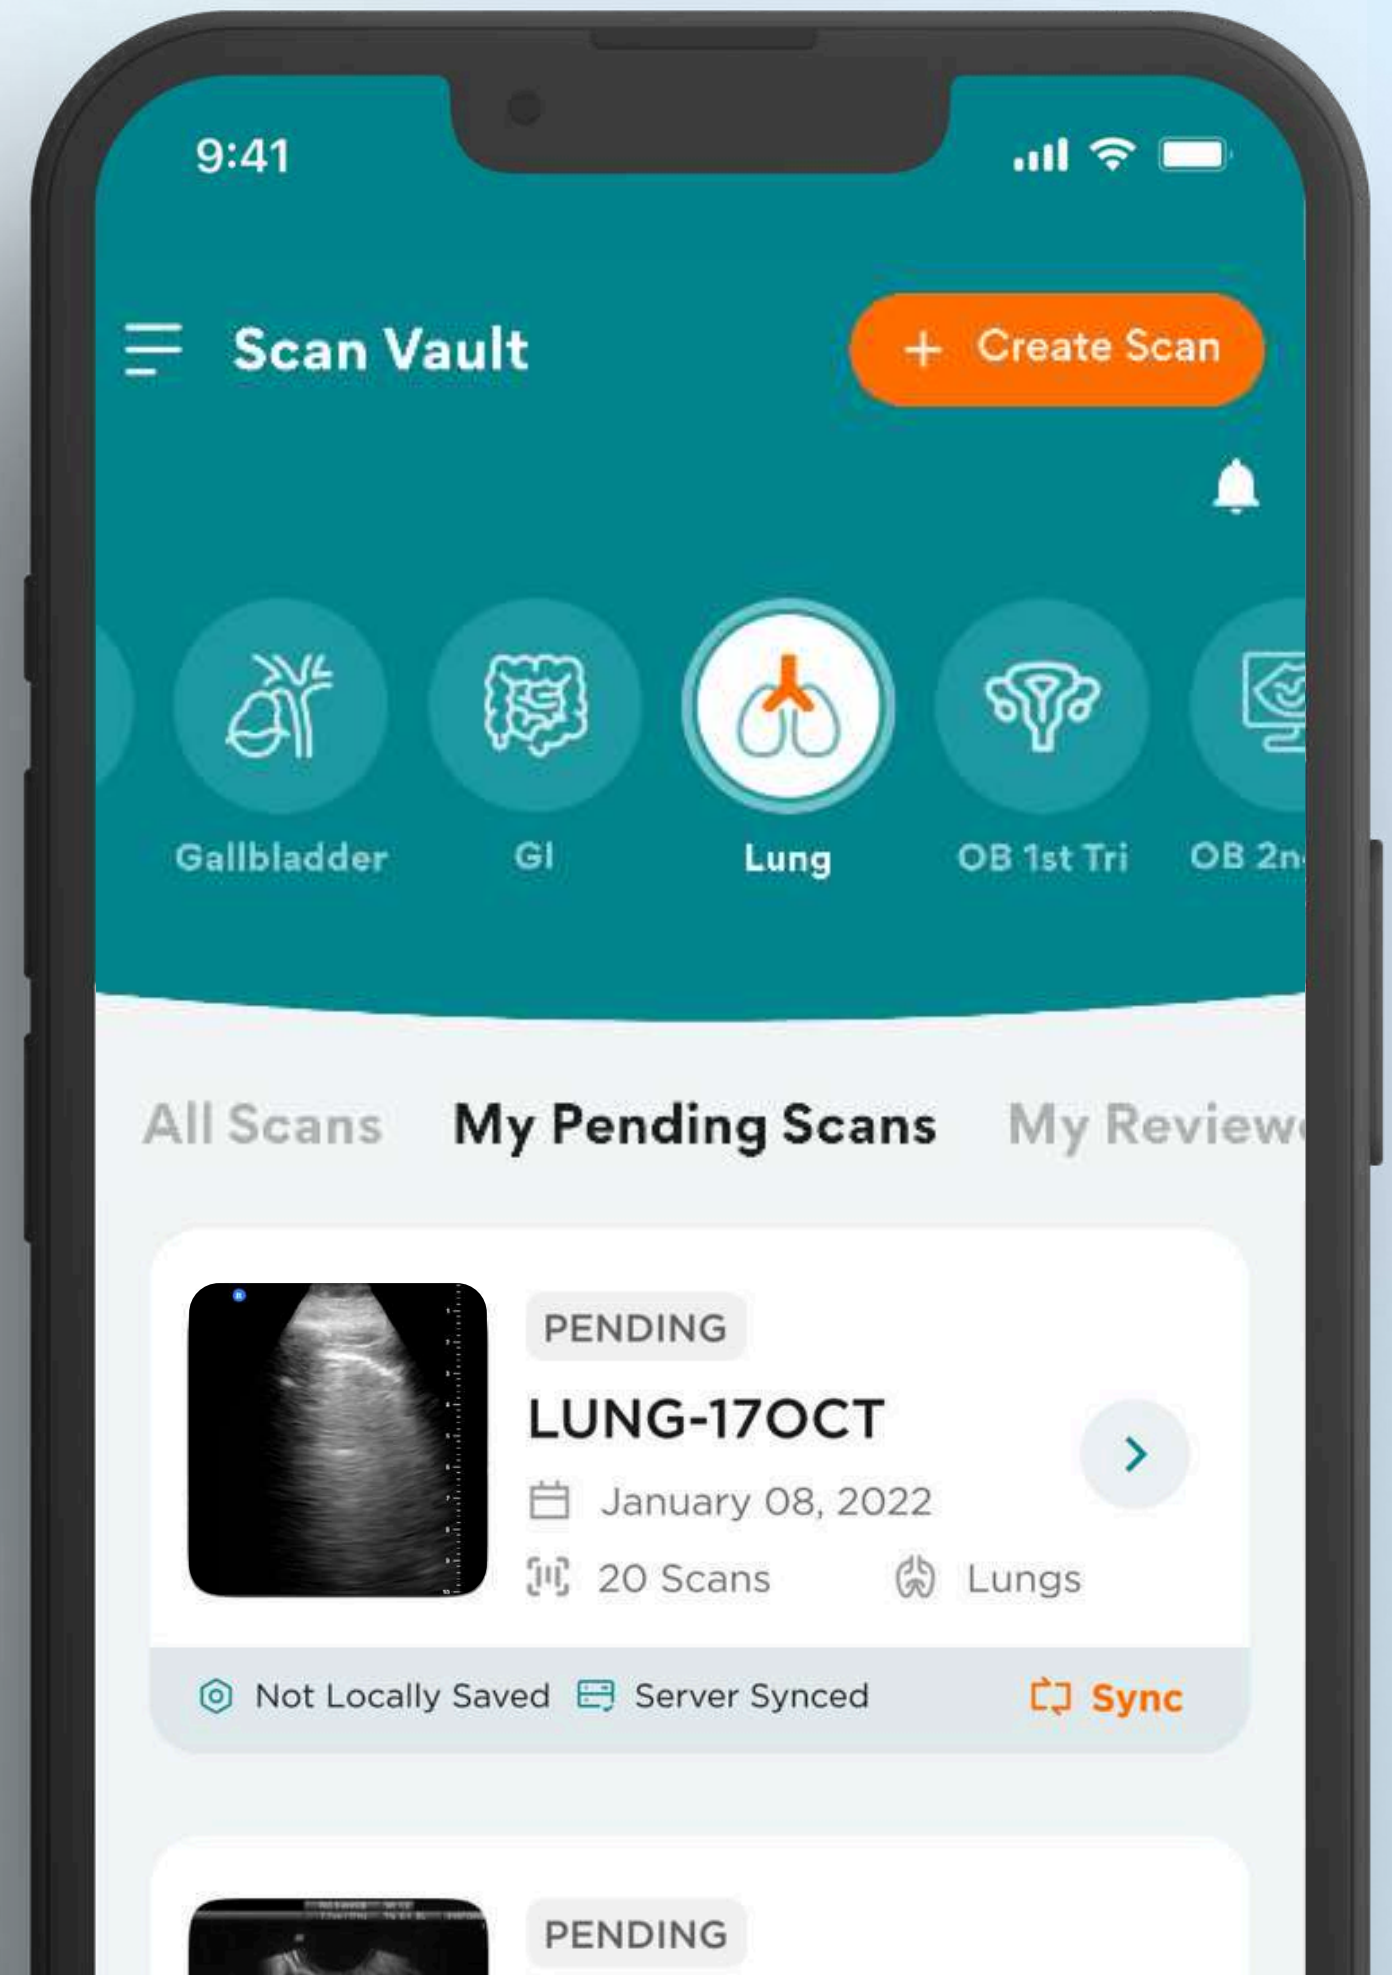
9:41

Scan Vault

+ Create Scan

Gallbladder GI Lung OB 1st Tri OB 2n

All Scans My Pending Scans My Reviewe

PENDING
LUNG-17OCT
January 08, 2022
20 Scans Lungs

Not Locally Saved Server Synced Sync

PENDING